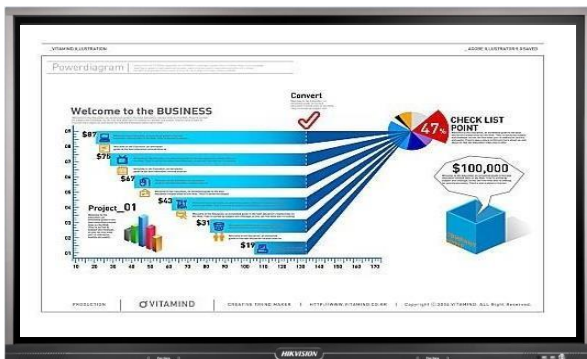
_VITAMIND ILLUSTRATION

_ADOBE ILLUSTRATOR 9 SAVED

Powerdiagram

Welcome to the BUSINESS

Convert

CHECK LIST POINT

47%

$100,000

Project_01

$87

$75

$67

$43

$31

$19

07

06

05

04

03

02

01

10 20 30 40 50 60 70 80 90 100 110 120 130 140 150 160 170

PRODUCTION

VITAMIND

CREATIVE TREND MAKER

HTTP://WWW.VITAMIND.CO.KR

Copyright © 2010 VITAMIND. All Right Reserved.

HIKVISION